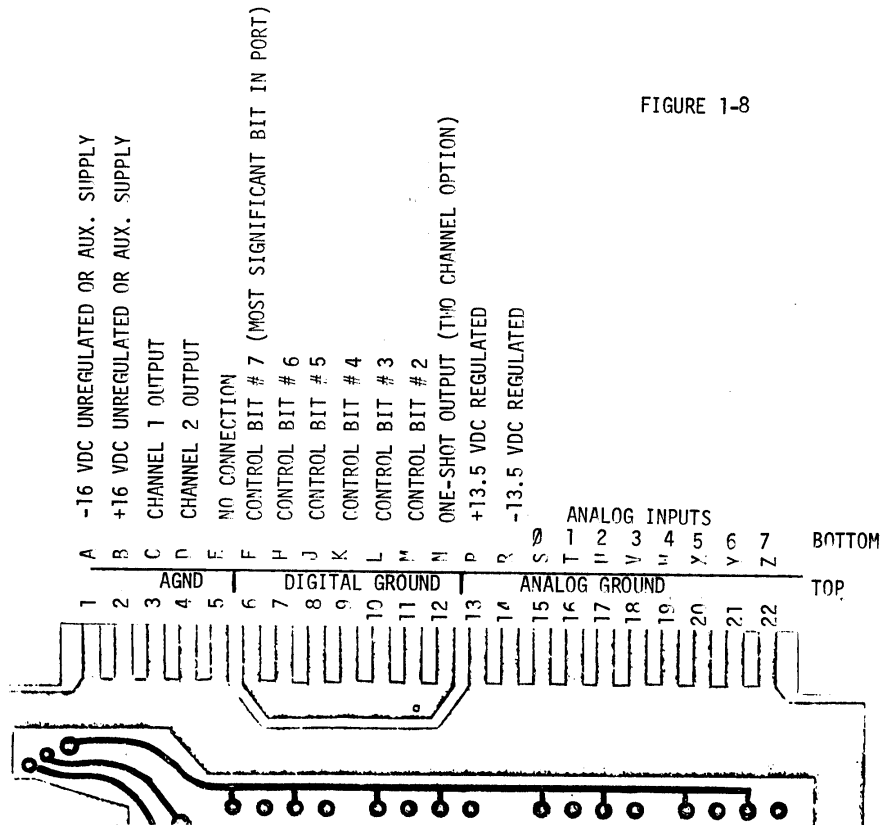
FIGURE 1-8

A -16 VDC UNREGULATED OR AUX. SUPPLY
B +16 VDC UNREGULATED OR AUX. SUPPLY
C CHANNEL 1 OUTPUT
D CHANNEL 2 OUTPUT
E NO CONNECTION
F CONTROL BIT # 7 (MOST SIGNIFICANT BIT IN PORT)
H CONTROL BIT # 6
J CONTROL BIT # 5
K CONTROL BIT # 4
L CONTROL BIT # 3
M CONTROL BIT # 2
N ONE-SHOT OUTPUT (TWO CHANNEL OPTION)
P +13.5 VDC REGULATED
R -13.5 VDC REGULATED

ANALOG INPUTS
Ø 1 2 3 4 5 6 7
S T U V W X Y Z
BOTTOM

AGND | DIGITAL GROUND | ANALOG GROUND
TOP

1 2 3 4 5 6 7 8 9 10 11 12 13 14 15 16 17 18 19 20 21 22